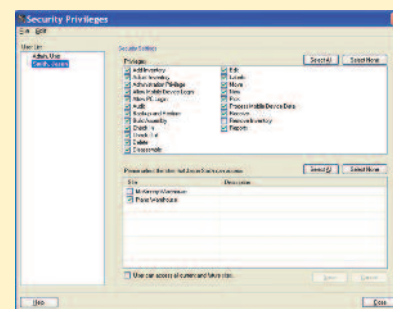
Security Privileges

File Edit

User List
Admin, User
Smith, Joann

Security Settings

Privileges
Select All
Select None

Add Inventory
Adjust Inventory
Administrator Privilege
Allow Mobile Device Logon
Allow PC Logon
Audit
Background Monitor
Build Assembly
Check In
Check Out
Delete
Disassemble
Edit
Labels
Move
New
Print
Process Mobile Device Data
Receive
Remove Inventory
Reports

Please select the sites that Smith, Joann can access
Select All
Select None

| Site | Description |
|---|---|
| McKenzie Warehouse | |
| Plaza Warehouse | |

User can access all current and future sites
Save
Cancel

Help
Close